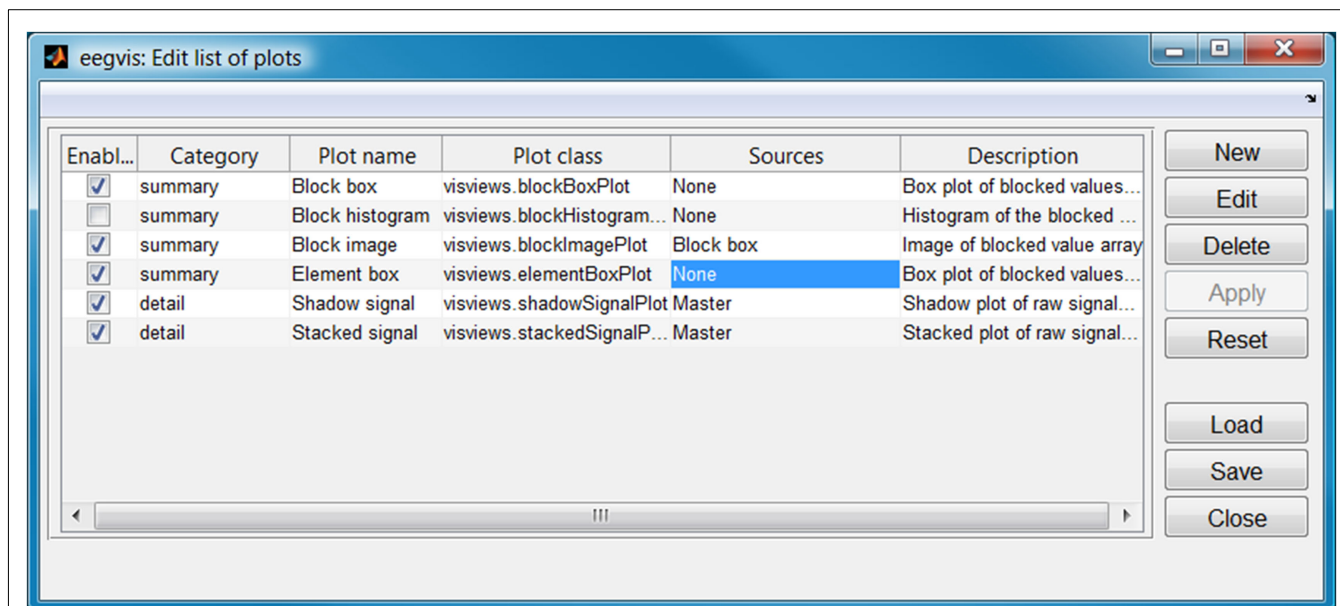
eegvis: Edit list of plots

| Enabl... | Category | Plot name | Plot class | Sources | Description |
|---|---|---|---|---|---|
| ☑ | summary | Block box | visviews.blockBoxPlot | None | Box plot of blocked values... |
| ☐ | summary | Block histogram | visviews.blockHistogram... | None | Histogram of the blocked ... |
| ☑ | summary | Block image | visviews.blockImagePlot | Block box | Image of blocked value array |
| ☑ | summary | Element box | visviews.elementBoxPlot | None | Box plot of blocked values... |
| ☑ | detail | Shadow signal | visviews.shadowSignalPlot | Master | Shadow plot of raw signal... |
| ☑ | detail | Stacked signal | visviews.stackedSignalP... | Master | Stacked plot of raw signal... |

New
Edit
Delete
Apply
Reset
Load
Save
Close